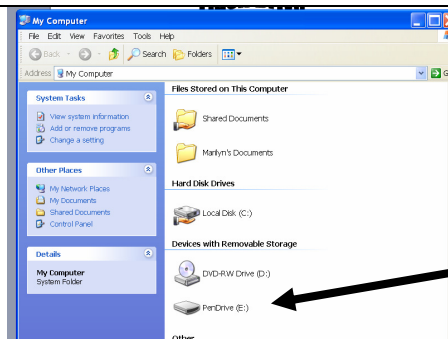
My Computer

File Edit View Favorites Tools Help

Back Search Folders

Address My Computer

System Tasks

View system information
Add or remove programs
Change a setting

Other Places

My Network Places
My Documents
Shared Documents
Control Panel

Details

My Computer
System Folder

Files Stored on This Computer

Shared Documents

Marilyn's Documents

Hard Disk Drives

Local Disk (C:)

Devices with Removable Storage

DVD-RW Drive (D:)

PenDrive (E:)

Other